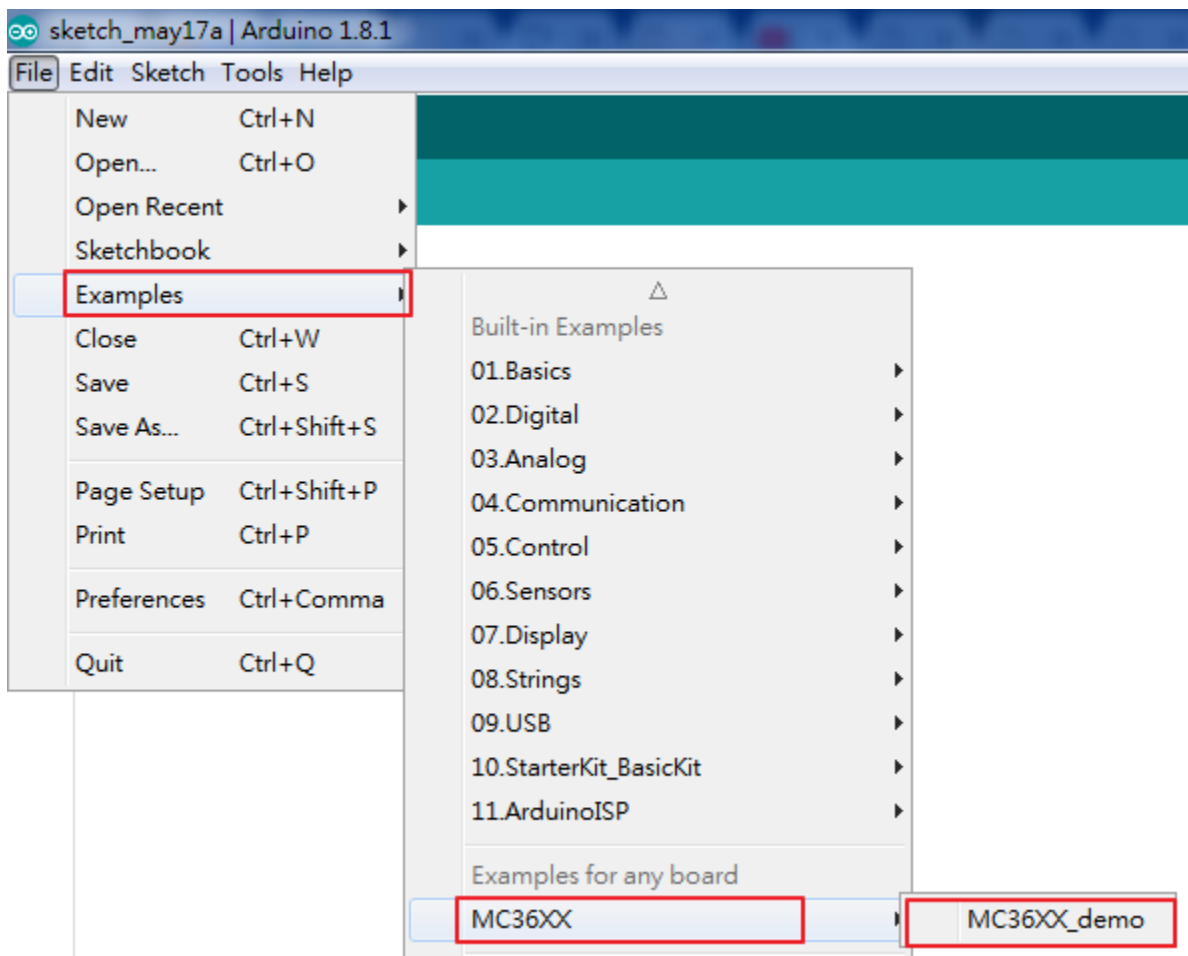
sketch_may17a | Arduino 1.8.1

File Edit Sketch Tools Help

New Ctrl+N
Open... Ctrl+O
Open Recent
Sketchbook
Examples
Close Ctrl+W
Save Ctrl+S
Save As... Ctrl+Shift+S
Page Setup Ctrl+Shift+P
Print Ctrl+P
Preferences Ctrl+Comma
Quit Ctrl+Q

△
Built-in Examples
01.Basics
02.Digital
03.Analog
04.Communication
05.Control
06.Sensors
07.Display
08.Strings
09.USB
10.StarterKit_BasicKit
11.ArduinoISP
Examples for any board
MC36XX

MC36XX_demo